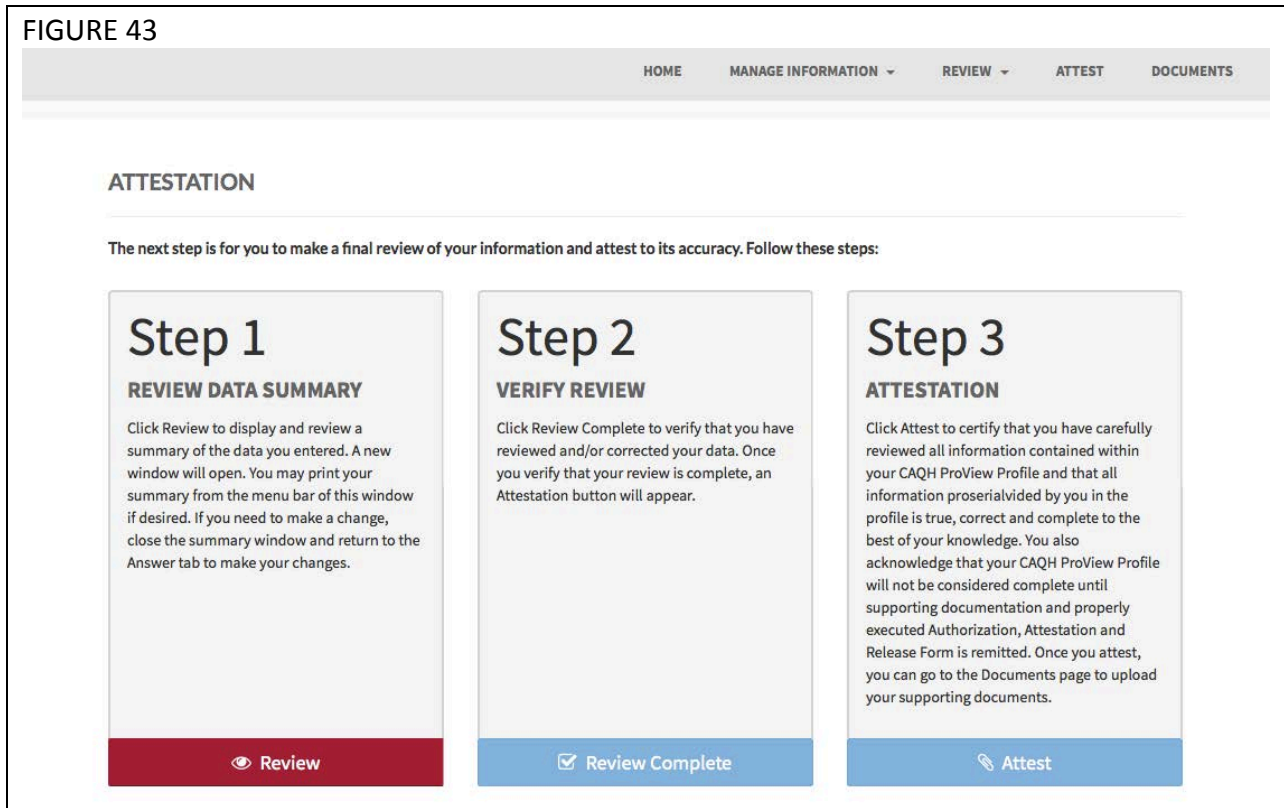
FIGURE 43

HOME MANAGE INFORMATION REVIEW ATTEST DOCUMENTS

ATTESTATION

The next step is for you to make a final review of your information and attest to its accuracy. Follow these steps:

Step 1

REVIEW DATA SUMMARY

Click Review to display and review a summary of the data you entered. A new window will open. You may print your summary from the menu bar of this window if desired. If you need to make a change, close the summary window and return to the Answer tab to make your changes.

Review

Step 2

VERIFY REVIEW

Click Review Complete to verify that you have reviewed and/or corrected your data. Once you verify that your review is complete, an Attestation button will appear.

Review Complete

Step 3

ATTESTATION

Click Attest to certify that you have carefully reviewed all information contained within your CAQH ProView Profile and that all information proserialvided by you in the profile is true, correct and complete to the best of your knowledge. You also acknowledge that your CAQH ProView Profile will not be considered complete until supporting documentation and properly executed Authorization, Attestation and Release Form is remitted. Once you attest, you can go to the Documents page to upload your supporting documents.

Attest